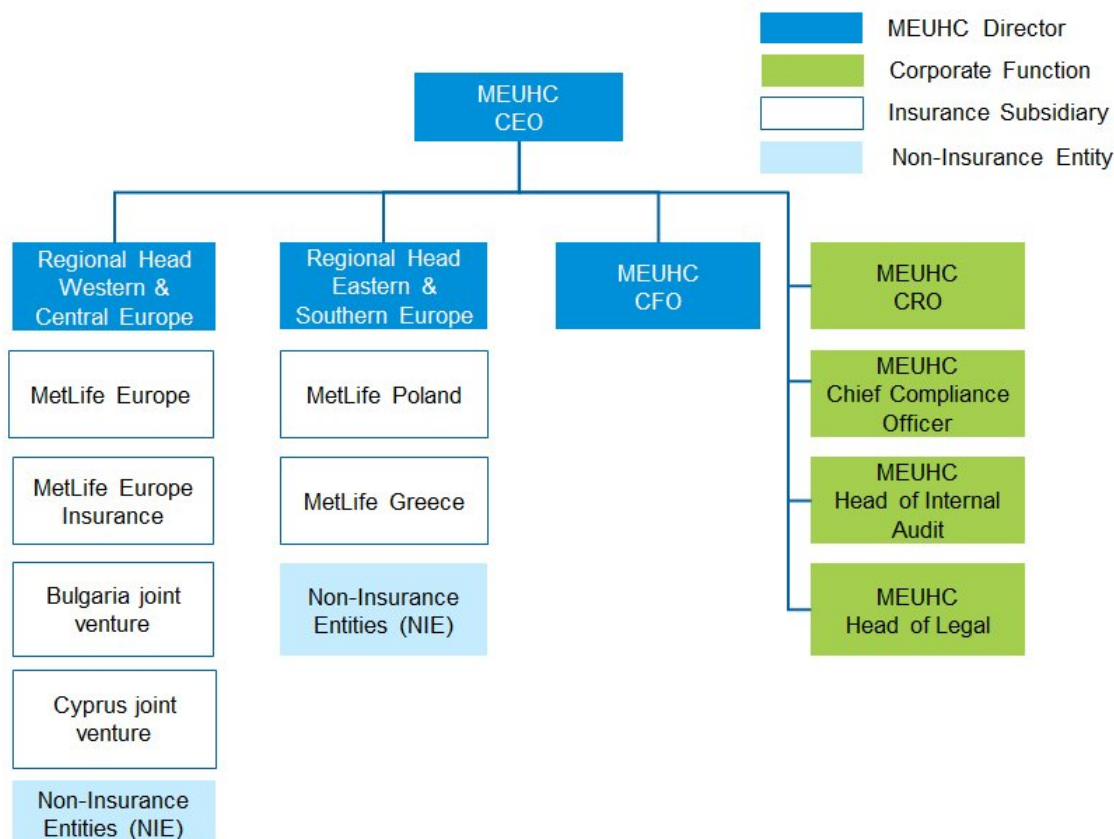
MEUHC Director
Corporate Function
Insurance Subsidiary
Non-Insurance Entity

MEUHC CEO

Regional Head Western & Central Europe

MetLife Europe

MetLife Europe Insurance

Bulgaria joint venture

Cyprus joint venture

Non-Insurance Entities (NIE)

Regional Head Eastern & Southern Europe

MetLife Poland

MetLife Greece

Non-Insurance Entities (NIE)

MEUHC CFO

MEUHC CRO

MEUHC Chief Compliance Officer

MEUHC Head of Internal Audit

MEUHC Head of Legal